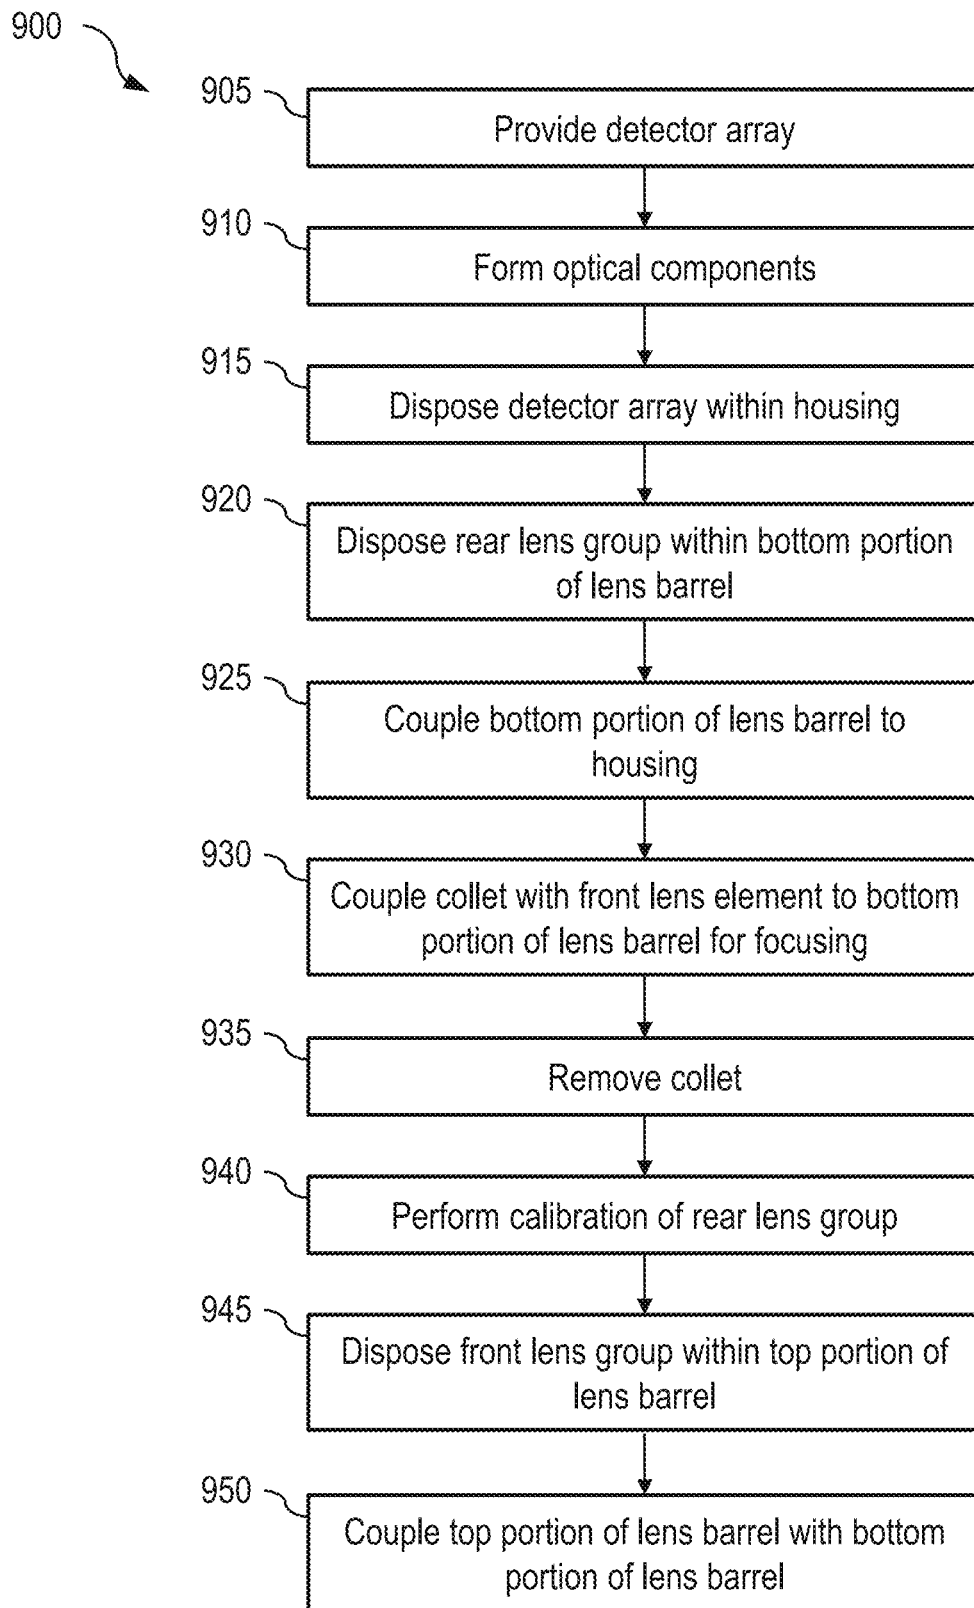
900

905 Provide detector array

910 Form optical components

915 Dispose detector array within housing

920 Dispose rear lens group within bottom portion of lens barrel

925 Couple bottom portion of lens barrel to housing

930 Couple collet with front lens element to bottom portion of lens barrel for focusing

935 Remove collet

940 Perform calibration of rear lens group

945 Dispose front lens group within top portion of lens barrel

950 Couple top portion of lens barrel with bottom portion of lens barrel